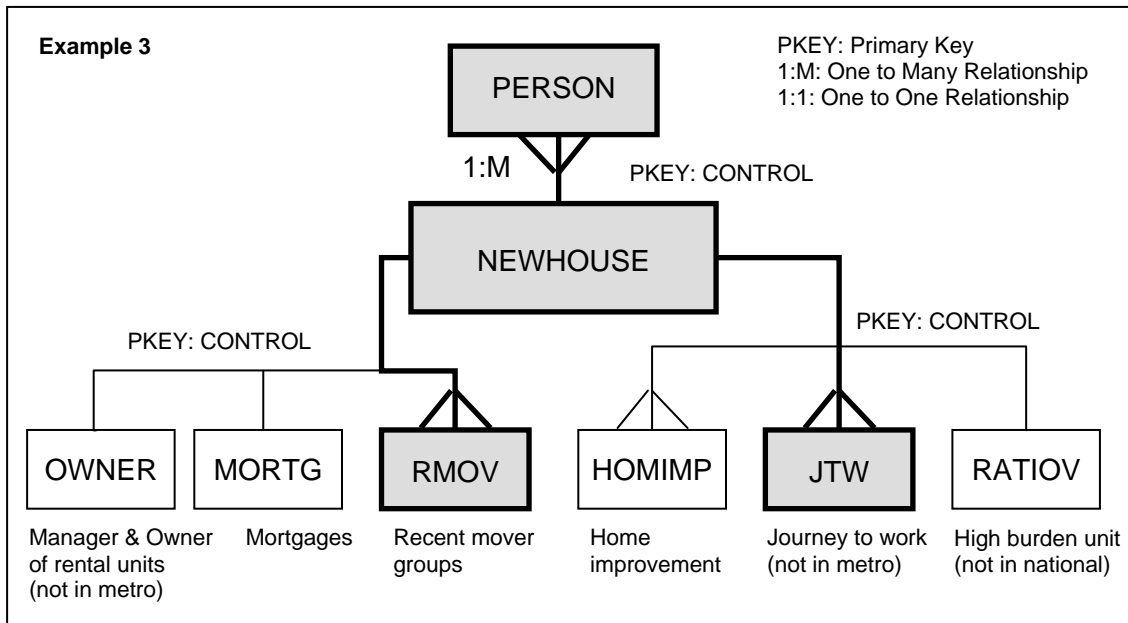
Example 3

PKEY: Primary Key
1:M: One to Many Relationship
1:1: One to One Relationship

PERSON

1:M

PKEY: CONTROL

NEWHOUSE

PKEY: CONTROL

PKEY: CONTROL

OWNER

Manager & Owner of rental units (not in metro)

MORTG

Mortgages

RMOV

Recent mover groups

HOMIMP

Home improvement

JTW

Journey to work (not in metro)

RATIOV

High burden unit (not in national)